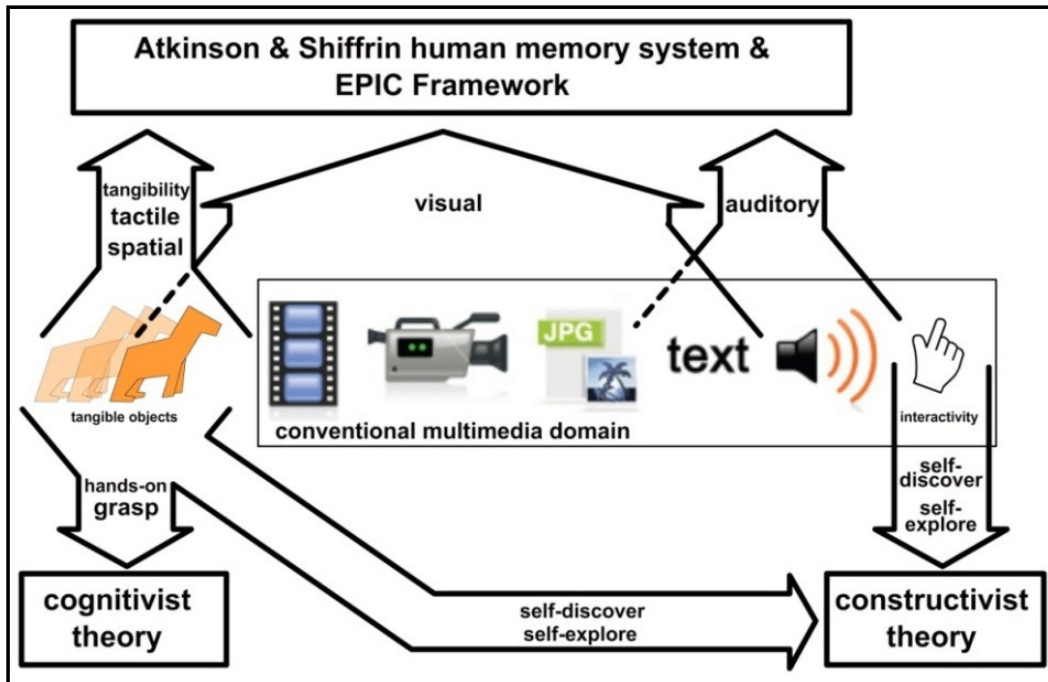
Atkinson & Shiffrin human memory system & EPIC Framework

tangibility
tactile
spatial

visual

auditory

JPG

text

tangible objects

conventional multimedia domain

interactivity

hands-on
grasp

self-discover
self-explore

cognitivist theory

self-discover
self-explore

constructivist theory